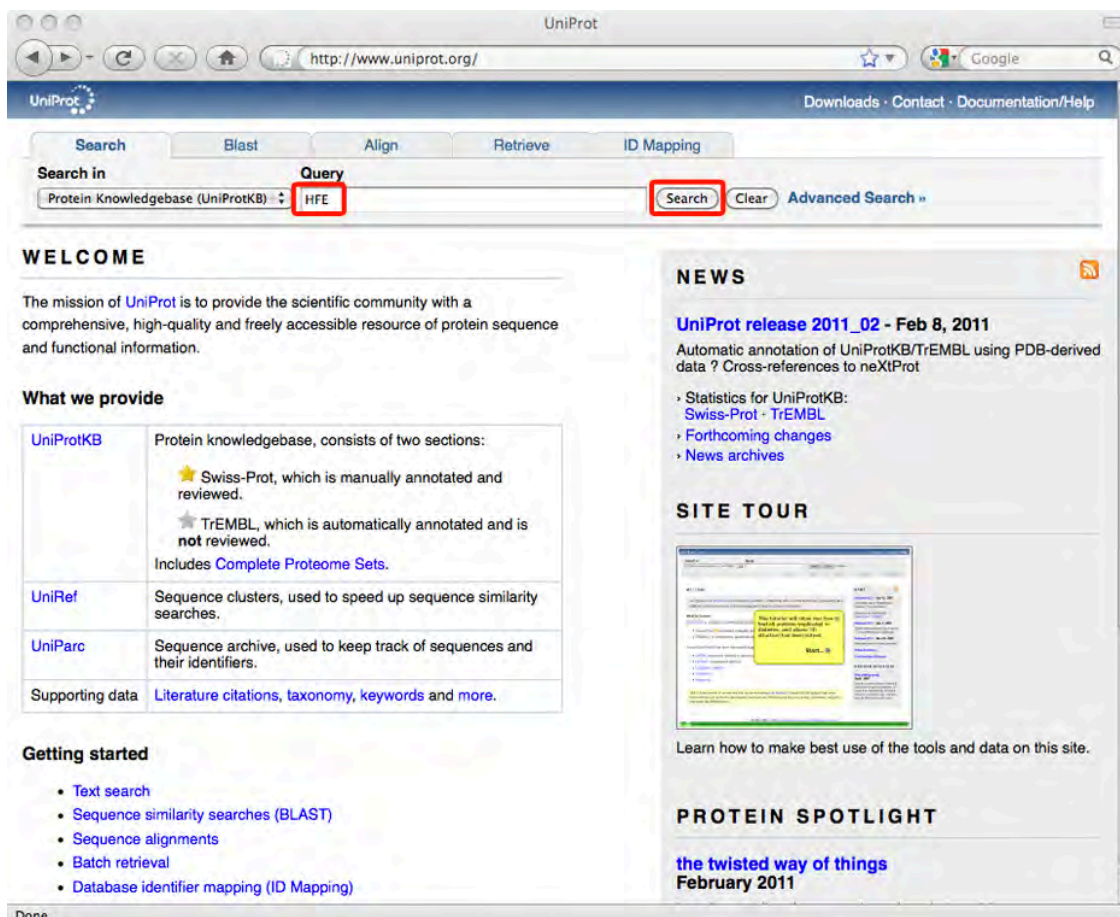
UniProt

http://www.uniprot.org/

Google

UniProt

Downloads · Contact · Documentation/Help

Search | Blast | Align | Retrieve | ID Mapping

Search in
Protein Knowledgebase (UniProtKB)

Query
HFE

Search | Clear | Advanced Search »

WELCOME

The mission of UniProt is to provide the scientific community with a comprehensive, high-quality and freely accessible resource of protein sequence and functional information.

What we provide

| UniProtKB | Protein knowledgebase, consists of two sections: Swiss-Prot, which is manually annotated and reviewed. TrEMBL, which is automatically annotated and is **not** reviewed. Includes Complete Proteome Sets. |
|---|---|
| UniRef | Sequence clusters, used to speed up sequence similarity searches. |
| UniParc | Sequence archive, used to keep track of sequences and their identifiers. |
| Supporting data | Literature citations, taxonomy, keywords and more. |

Getting started

- Text search
- Sequence similarity searches (BLAST)
- Sequence alignments
- Batch retrieval
- Database identifier mapping (ID Mapping)

NEWS

UniProt release 2011_02 - Feb 8, 2011

Automatic annotation of UniProtKB/TrEMBL using PDB-derived data ? Cross-references to neXtProt

· Statistics for UniProtKB: Swiss-Prot · TrEMBL
· Forthcoming changes
· News archives

SITE TOUR

Learn how to make best use of the tools and data on this site.

PROTEIN SPOTLIGHT

the twisted way of things
February 2011

Done